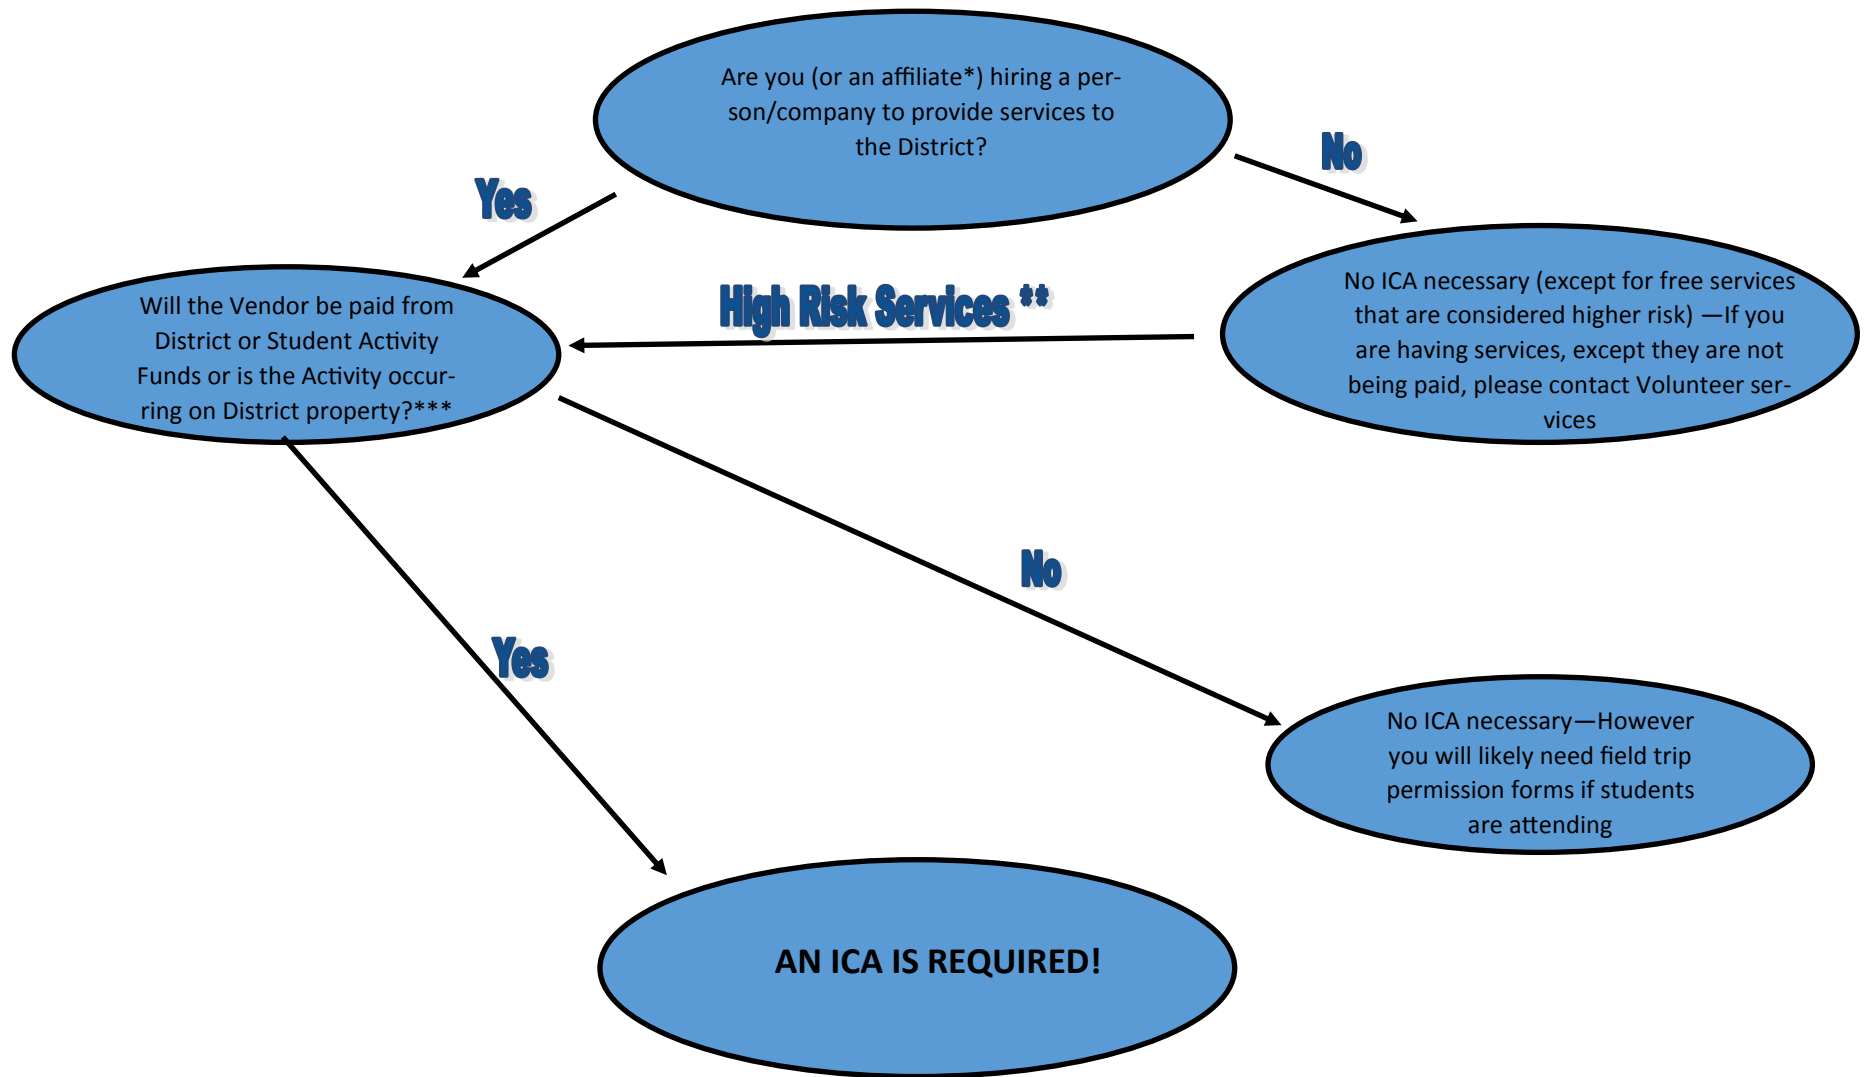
Are you (or an affiliate*) hiring a person/company to provide services to the District?

Yes

No

Will the Vendor be paid from District or Student Activity Funds or is the Activity occurring on District property?***

High Risk Services **

No ICA necessary (except for free services that are considered higher risk) —If you are having services, except they are not being paid, please contact Volunteer services

No

Yes

No ICA necessary—However you will likely need field trip permission forms if students are attending

AN ICA IS REQUIRED!